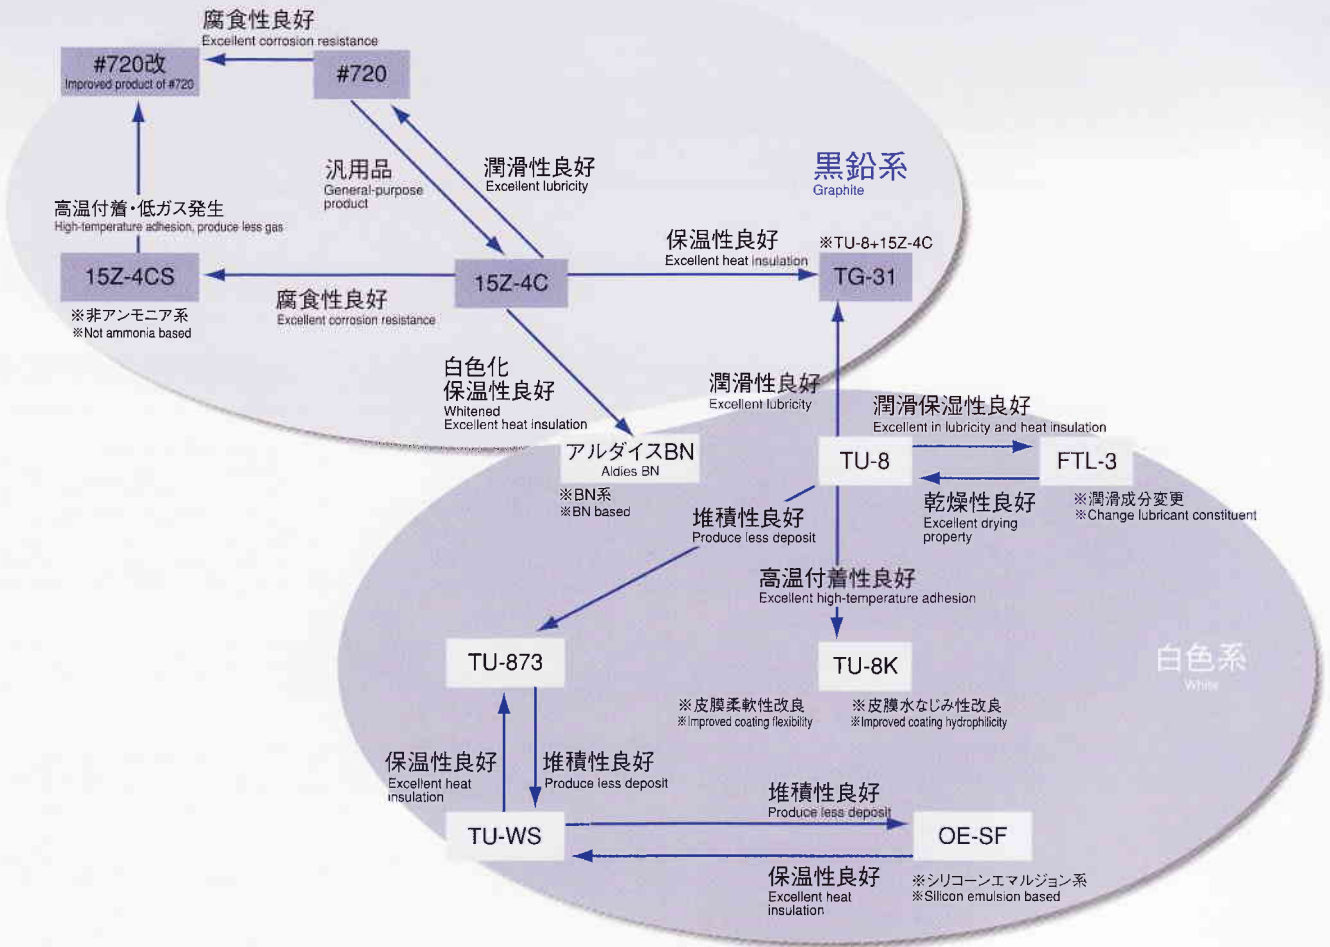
腐食性良好
Excellent corrosion resistance

#720改
Improved product of #720

#720

汎用品
General-purpose product

潤滑性良好
Excellent lubricity

黒鉛系
Graphite

高温付着・低ガス発生
High-temperature adhesion, produce less gas

15Z-4CS
※非アンモニア系
※Not ammonia based

腐食性良好
Excellent corrosion resistance

15Z-4C

保温性良好
Excellent heat insulation

※TU-8+15Z-4C
TG-31

白色化
保温性良好
Whitened
Excellent heat insulation

潤滑性良好
Excellent lubricity

潤滑保湿性良好
Excellent in lubricity and heat insulation

アルダイスBN
Aldies BN
※BN系
※BN based

TU-8

FTL-3

乾燥性良好
Excellent drying property

※潤滑成分変更
※Change lubricant constituent

堆積性良好
Produce less deposit

高温付着性良好
Excellent high-temperature adhesion

TU-873

TU-8K

白色系
White

※皮膜柔軟性改良
※Improved coating flexibility

※皮膜水なじみ性改良
※Improved coating hydrophilicity

保温性良好
Excellent heat insulation

堆積性良好
Produce less deposit

堆積性良好
Produce less deposit

TU-WS

OE-SF

保温性良好
Excellent heat insulation

※シリコーンエマルジョン系
※Silicon emulsion based